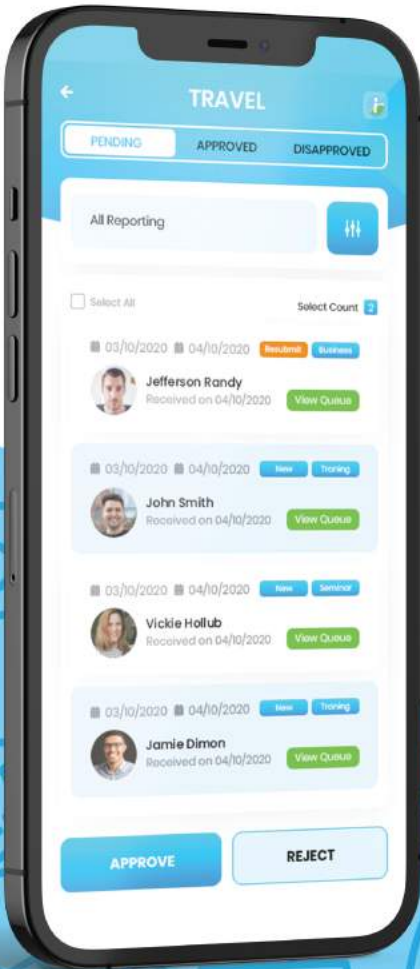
TRAVEL

PENDING
APPROVED
DISAPPROVED

All Reporting

Select All
Select Count 2

03/10/2020 04/10/2020 Resubmit Business
Jefferson Randy
Received on 04/10/2020
View Queue

03/10/2020 04/10/2020 New Traning
John Smith
Received on 04/10/2020
View Queue

03/10/2020 04/10/2020 New Seminar
Vickie Hollub
Received on 04/10/2020
View Queue

03/10/2020 04/10/2020 New Traning
Jamie Dimon
Received on 04/10/2020
View Queue

APPROVE
REJECT